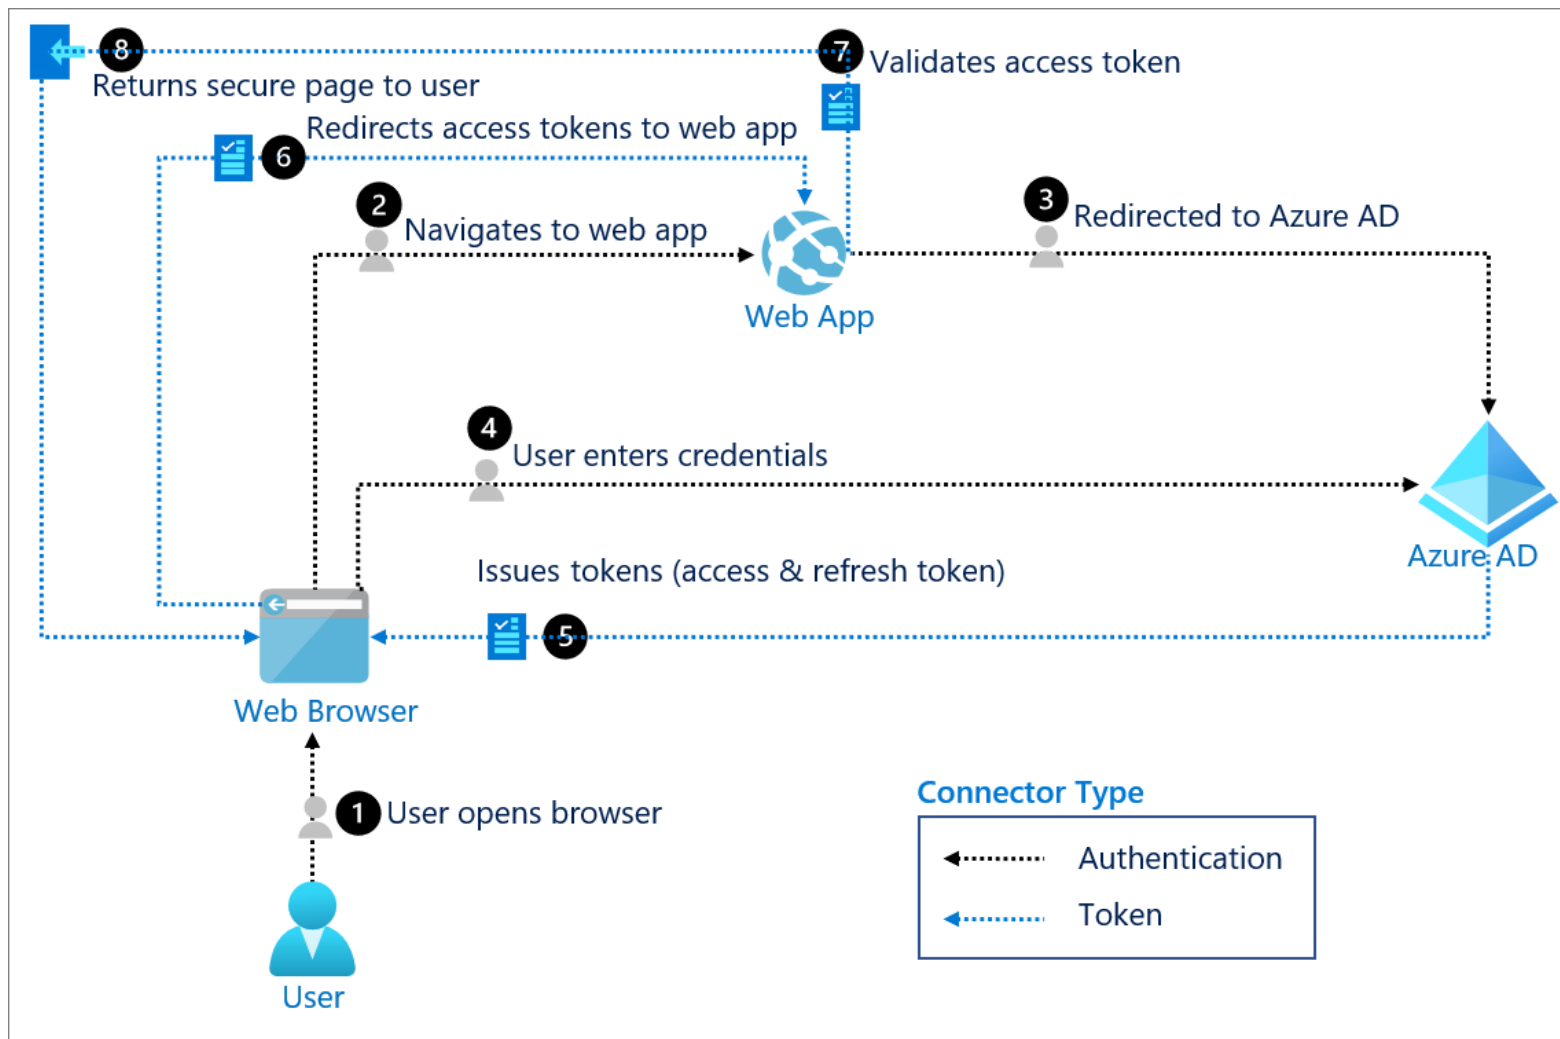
8 Returns secure page to user

7 Validates access token

6 Redirects access tokens to web app

2 Navigates to web app

3 Redirected to Azure AD

Web App

4 User enters credentials

Azure AD

Issues tokens (access & refresh token)

5

Web Browser

1 User opens browser

User

Connector Type

Authentication

Token